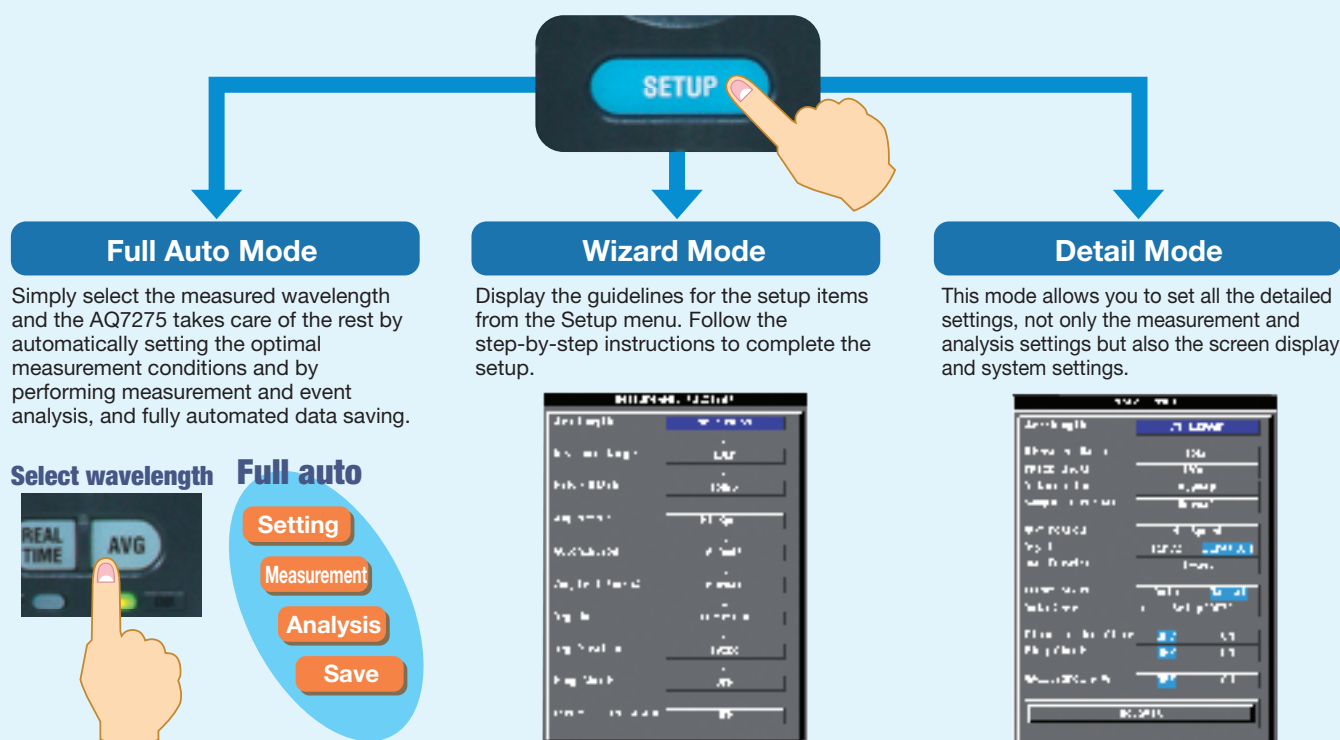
SETUP

Full Auto Mode

Simply select the measured wavelength and the AQ7275 takes care of the rest by automatically setting the optimal measurement conditions and by performing measurement and event analysis, and fully automated data saving.

Select wavelength

REAL TIME

AVG

Full auto

Setting

Measurement

Analysis

Save

Wizard Mode

Display the guidelines for the setup items from the Setup menu. Follow the step-by-step instructions to complete the setup.

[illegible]

Detail Mode

This mode allows you to set all the detailed settings, not only the measurement and analysis settings but also the screen display and system settings.

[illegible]